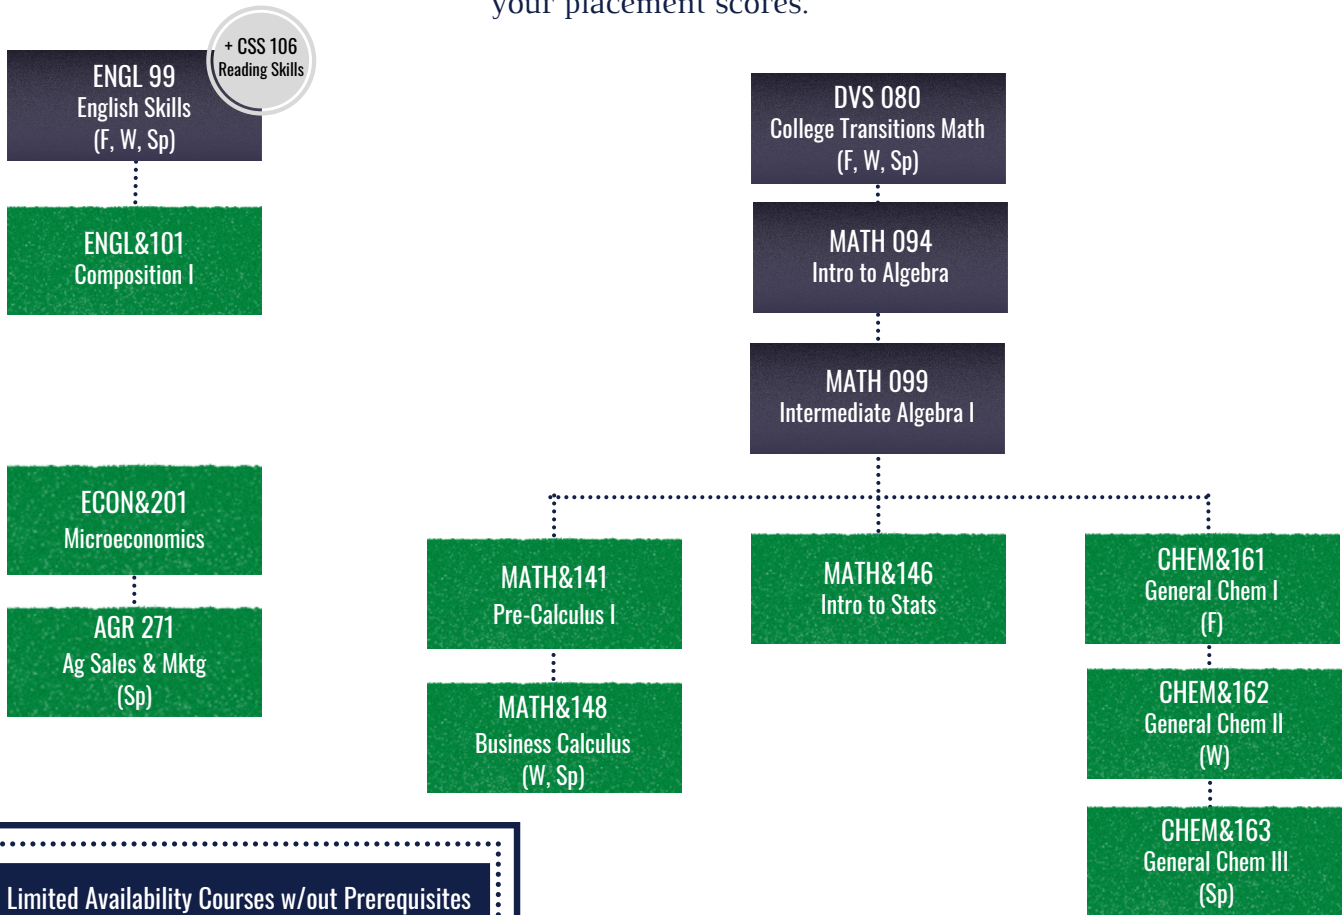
your placement scores.

ENGL 99
English Skills
(F, W, Sp)

+ CSS 106
Reading Skills

ENGL&101
Composition I

ECON&201
Microeconomics

AGR 271
Ag Sales & Mktg
(Sp)

DVS 080
College Transitions Math
(F, W, Sp)

MATH 094
Intro to Algebra

MATH 099
Intermediate Algebra I

MATH&141
Pre-Calculus I

MATH&148
Business Calculus
(W, Sp)

MATH&146
Intro to Stats

CHEM&161
General Chem I
(F)

CHEM&162
General Chem II
(W)

CHEM&163
General Chem III
(Sp)

Limited Availability Courses w/out Prerequisites